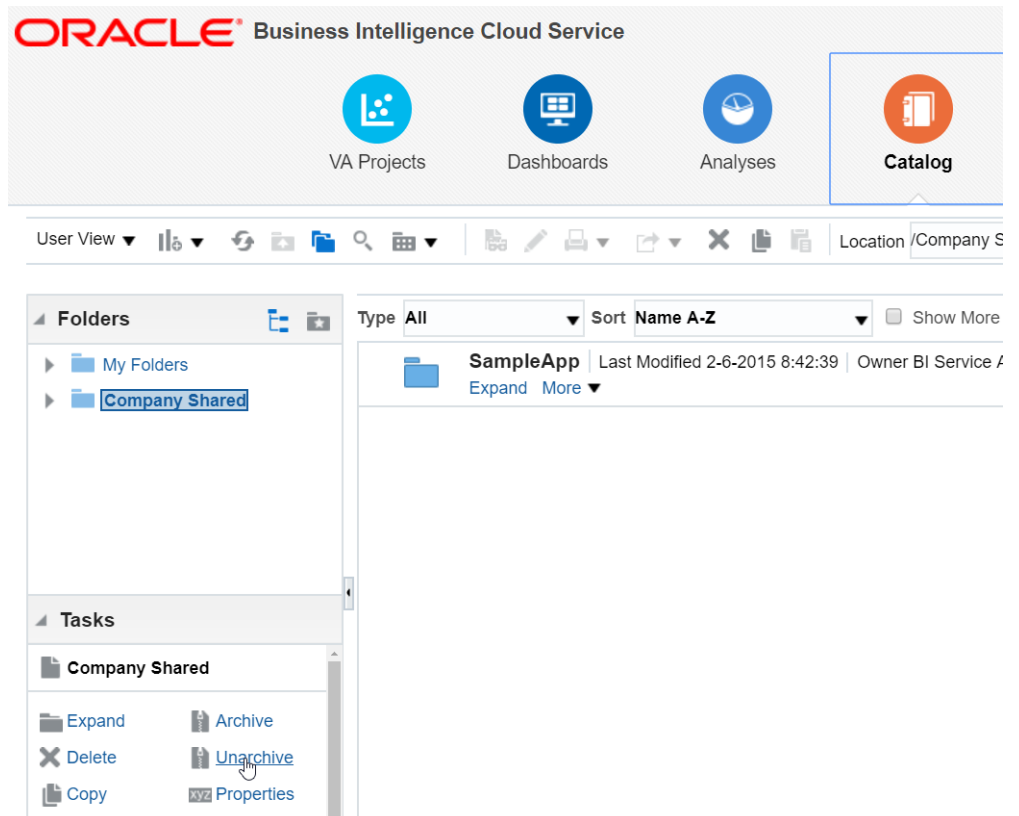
ORACLE® Business Intelligence Cloud Service

VA Projects
Dashboards
Analyses
Catalog

User View
Location /Company S

Folders
My Folders
Company Shared

Type All
Sort Name A-Z
Show More

SampleApp | Last Modified 2-6-2015 8:42:39 | Owner BI Service A
Expand More

Tasks
Company Shared
Expand
Archive
Delete
Unarchive
Copy
xyz Properties